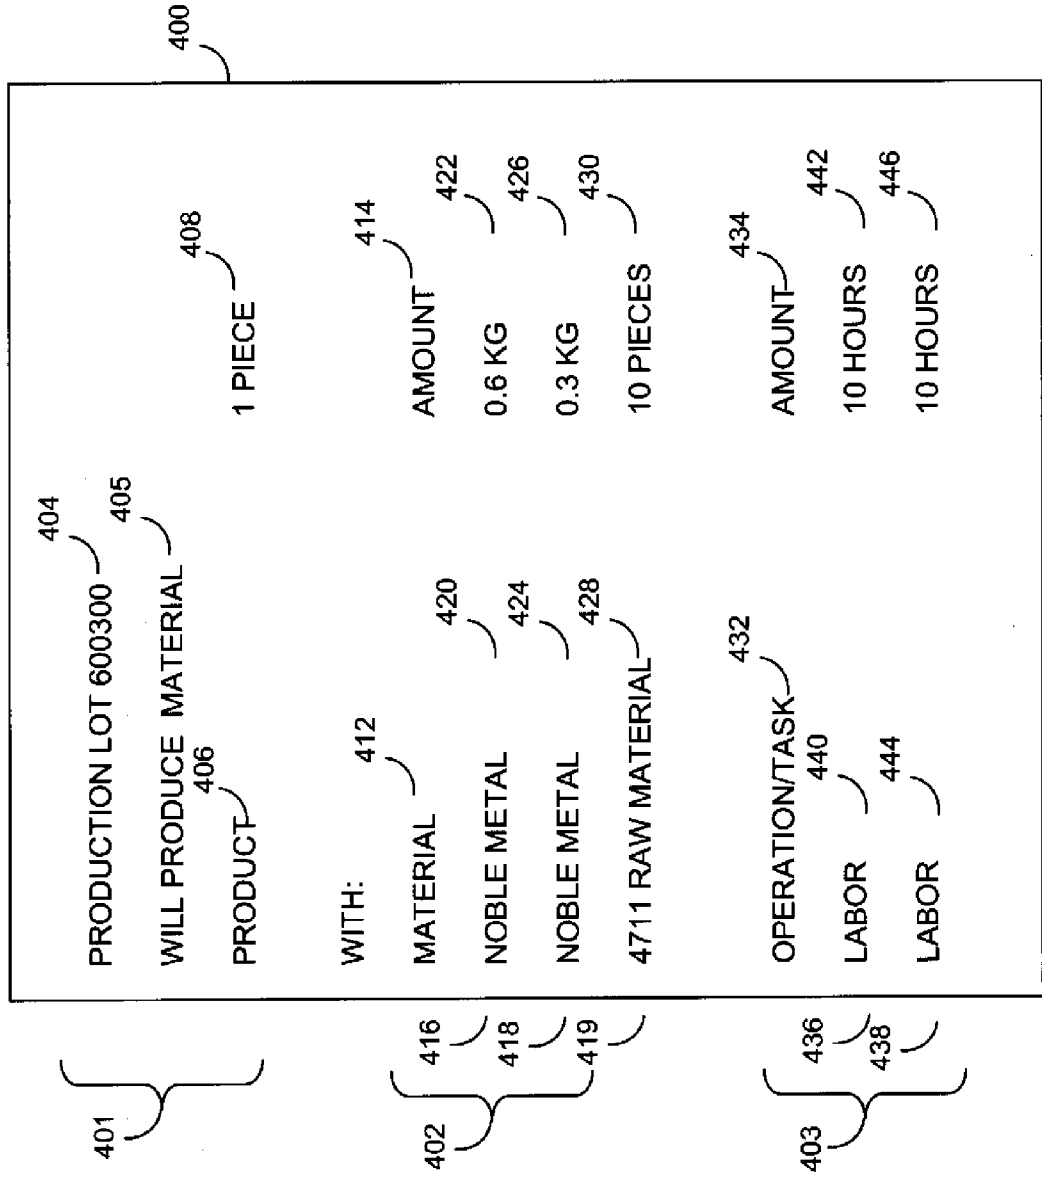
400

PRODUCTION LOT 600300 404
WILL PRODUCE MATERIAL 405
PRODUCT 406 1 PIECE 408

WITH:
MATERIAL 412 AMOUNT 414
NOBLE METAL 420 0.6 KG 422
NOBLE METAL 424 0.3 KG 426
4711 RAW MATERIAL 428 10 PIECES 430

OPERATION/TASK 432 AMOUNT 434
LABOR 440 10 HOURS 442
LABOR 444 10 HOURS 446

401
402 416 418 419
403 436 438